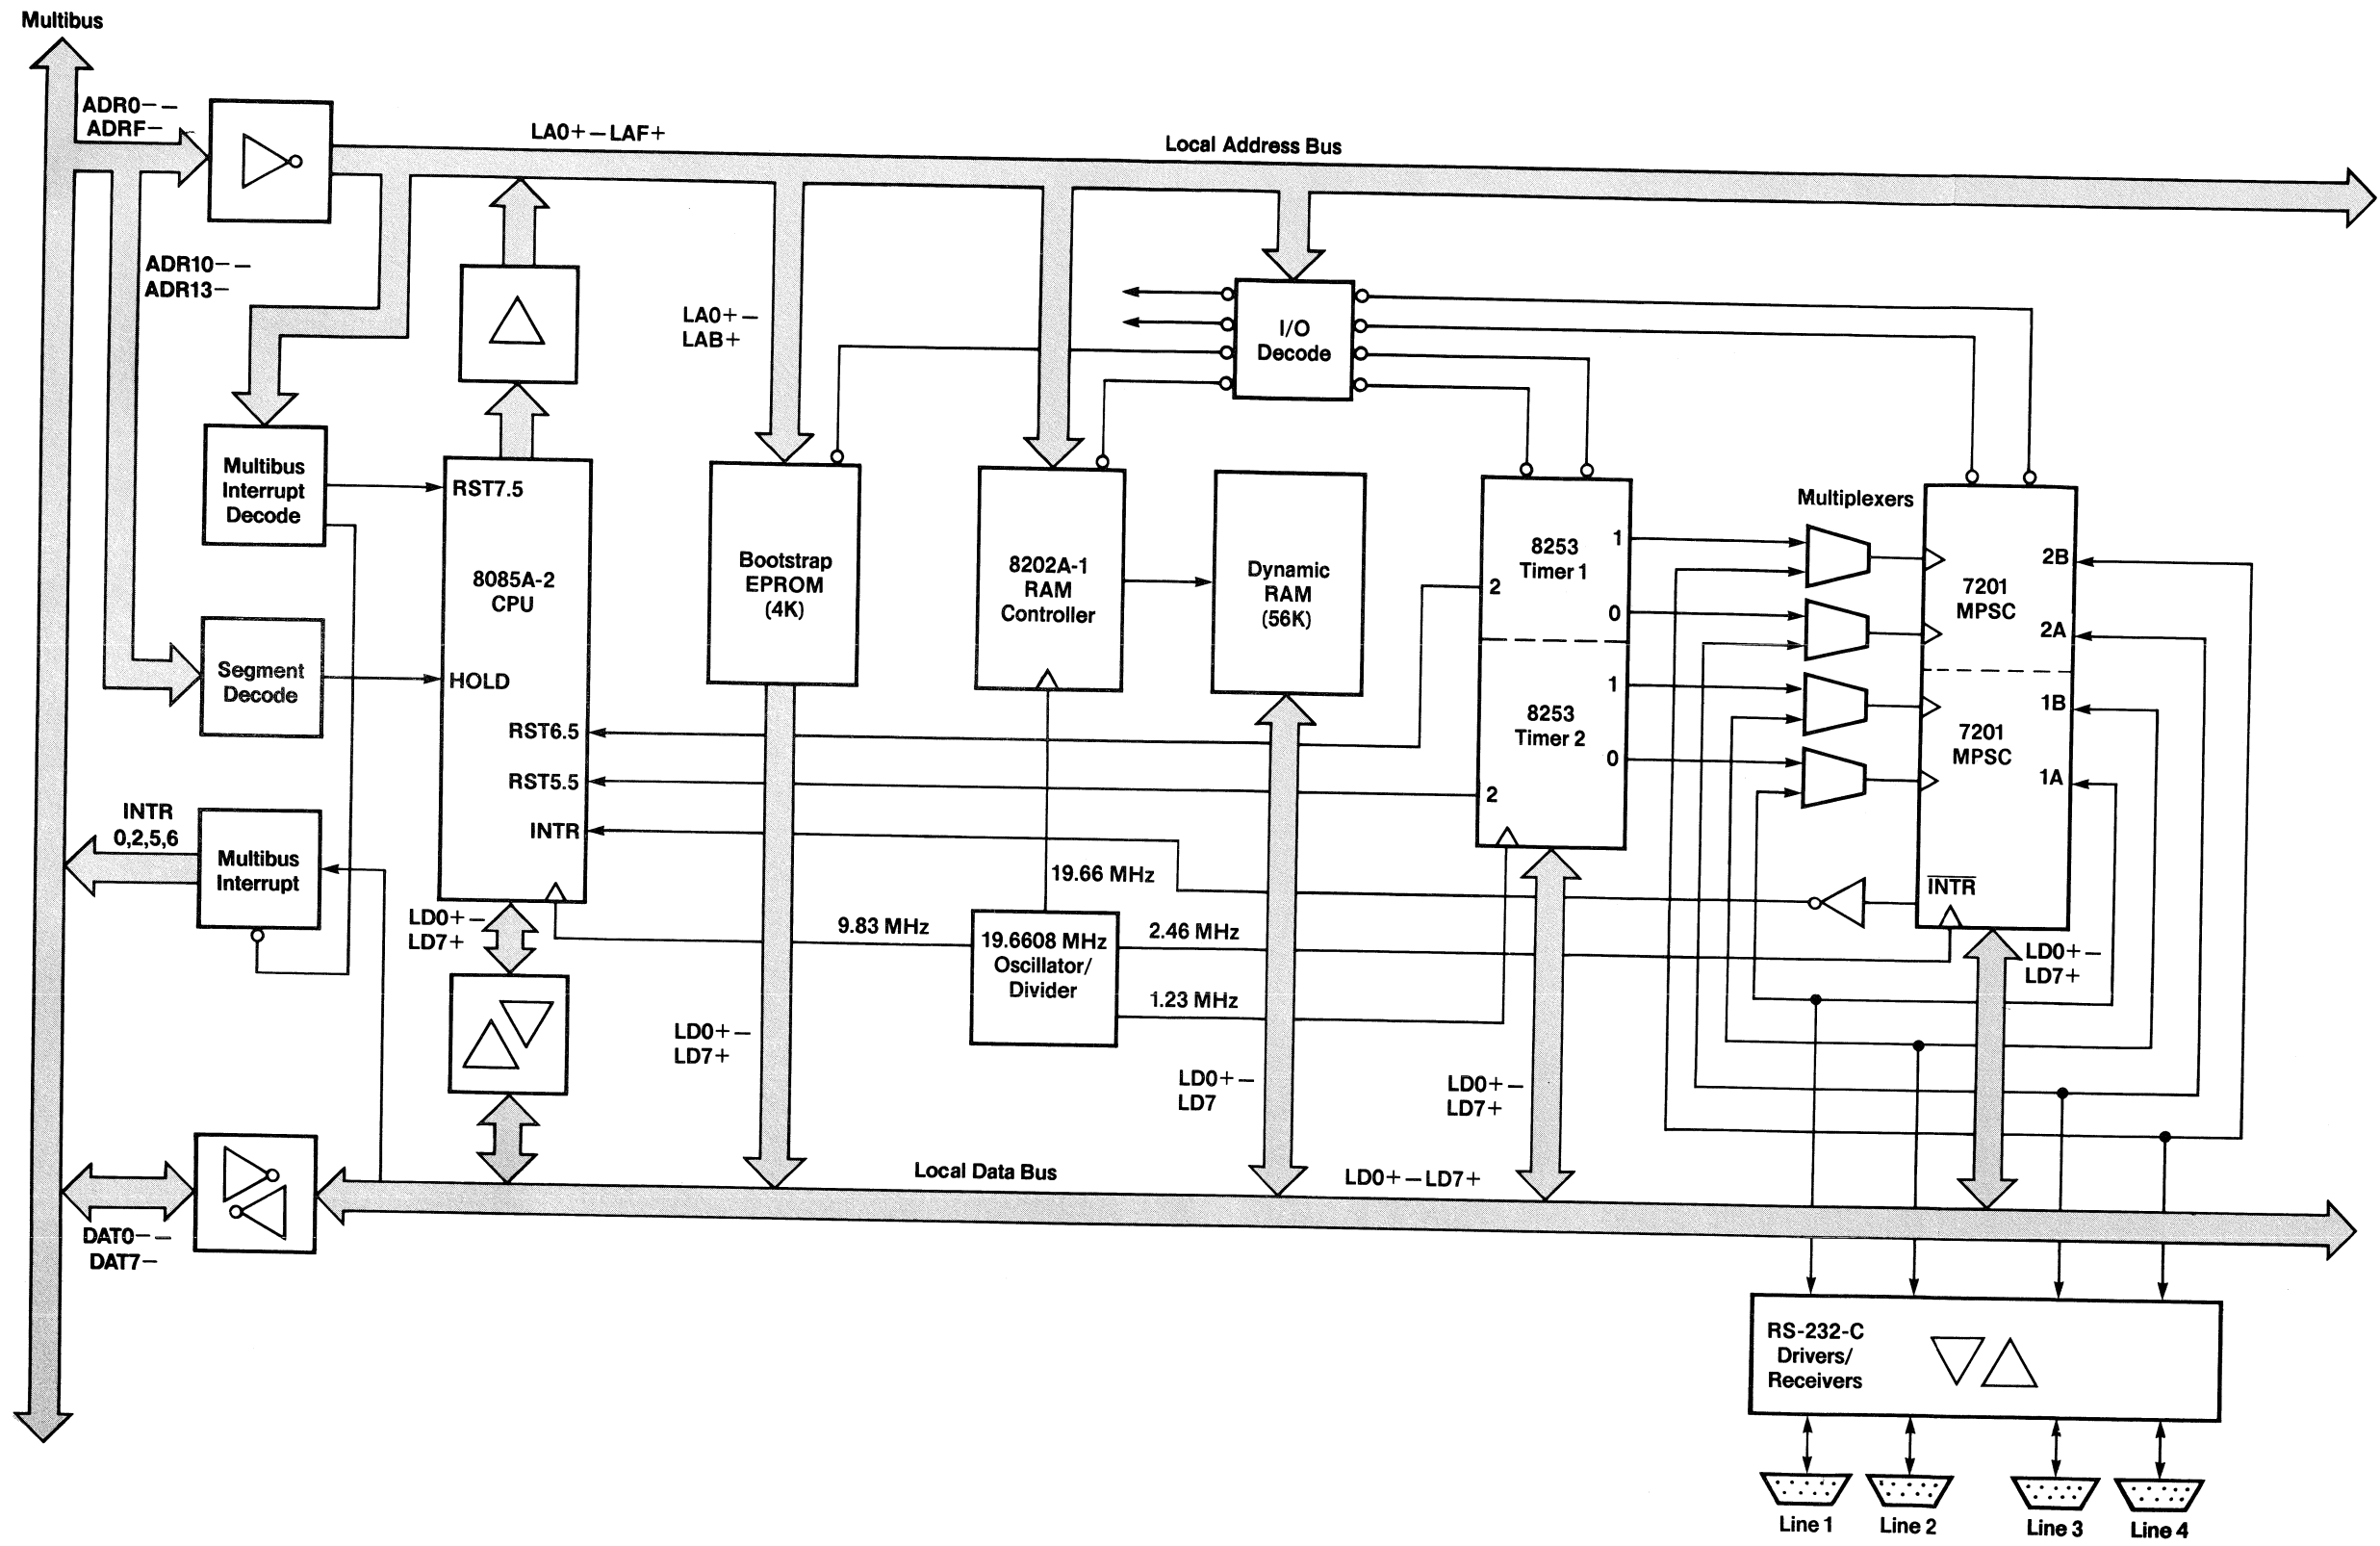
Multibus

ADR0– –
ADRF–

LA0+ – LAF+

Local Address Bus

ADR10– –
ADR13–

LA0+ –
LAB+

I/O
Decode

Multibus
Interrupt
Decode

RST7.5

8085A-2
CPU

Bootstrap
EPROM
(4K)

8202A-1
RAM
Controller

Dynamic
RAM
(56K)

8253
Timer 1

1

2

0

Multiplexers

2B

7201
MPSC

2A

Segment
Decode

HOLD

8253
Timer 2

1

0

2

1B

7201
MPSC

1A

RST6.5

RST5.5

INTR

INTR
0,2,5,6

Multibus
Interrupt

19.66 MHz

$\overline{INTR}$

LD0+ –
LD7+

9.83 MHz

19.6608 MHz
Oscillator/
Divider

2.46 MHz

1.23 MHz

LD0+ –
LD7+

LD0+ –
LD7+

LD0+ –
LD7

LD0+ –
LD7+

Local Data Bus

LD0+ – LD7+

DAT0– –
DAT7–

RS-232-C
Drivers/
Receivers

Line 1
Line 2
Line 3
Line 4